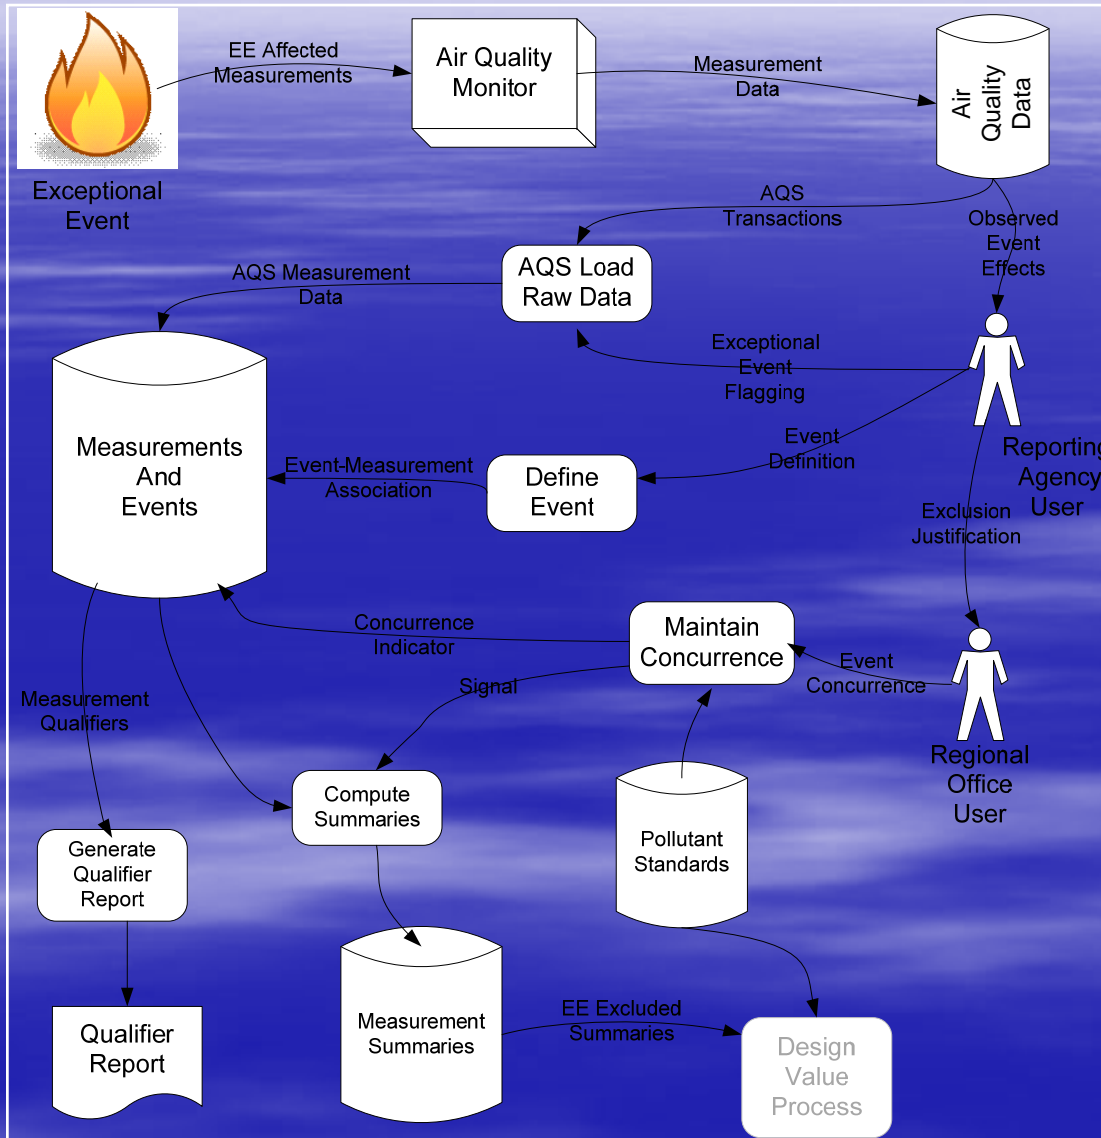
EE Affected Measurements

Air Quality Monitor

Measurement Data

Air Quality Data

Exceptional Event

AQS Transactions

Observed Event Effects

AQS Load Raw Data

AQS Measurement Data

Exceptional Event Flagging

Measurements And Events

Event-Measurement Association

Define Event

Event Definition

Reporting Agency User

Exclusion Justification

Concurrence Indicator

Maintain Concurrence

Event Concurrence

Signal

Measurement Qualifiers

Regional Office User

Compute Summaries

Pollutant Standards

Generate Qualifier Report

Qualifier Report

Measurement Summaries

EE Excluded Summaries

Design Value Process